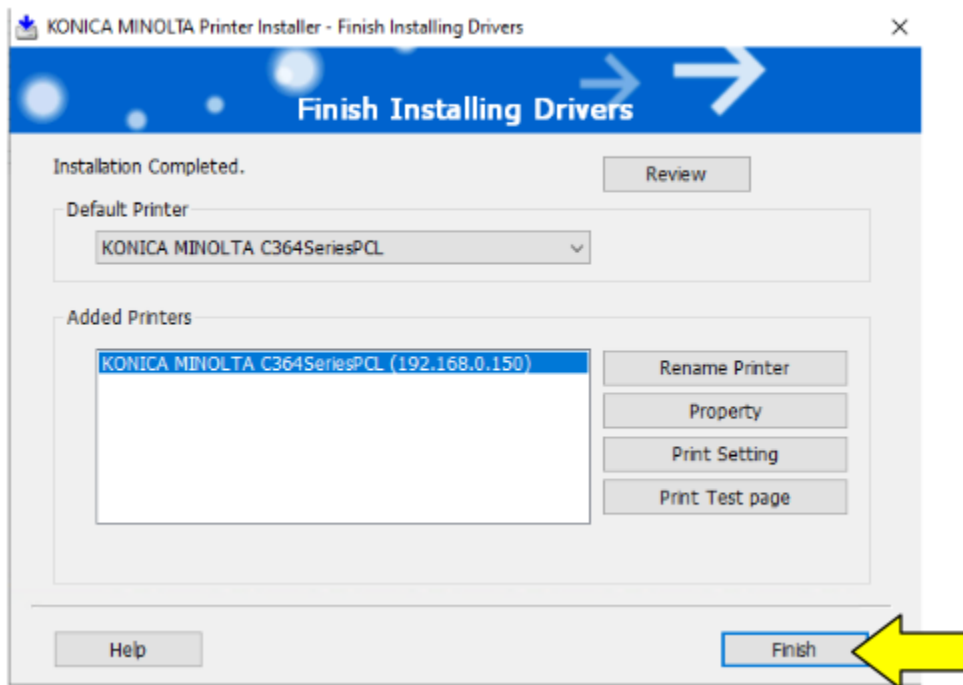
KONICA MINOLTA Printer Installer - Finish Installing Drivers

×

Finish Installing Drivers

Installation Completed.

Review

Default Printer

KONICA MINOLTA C364SeriesPCL

Added Printers

KONICA MINOLTA C364SeriesPCL (192.168.0.150)

Rename Printer

Property

Print Setting

Print Test page

Help

Finish